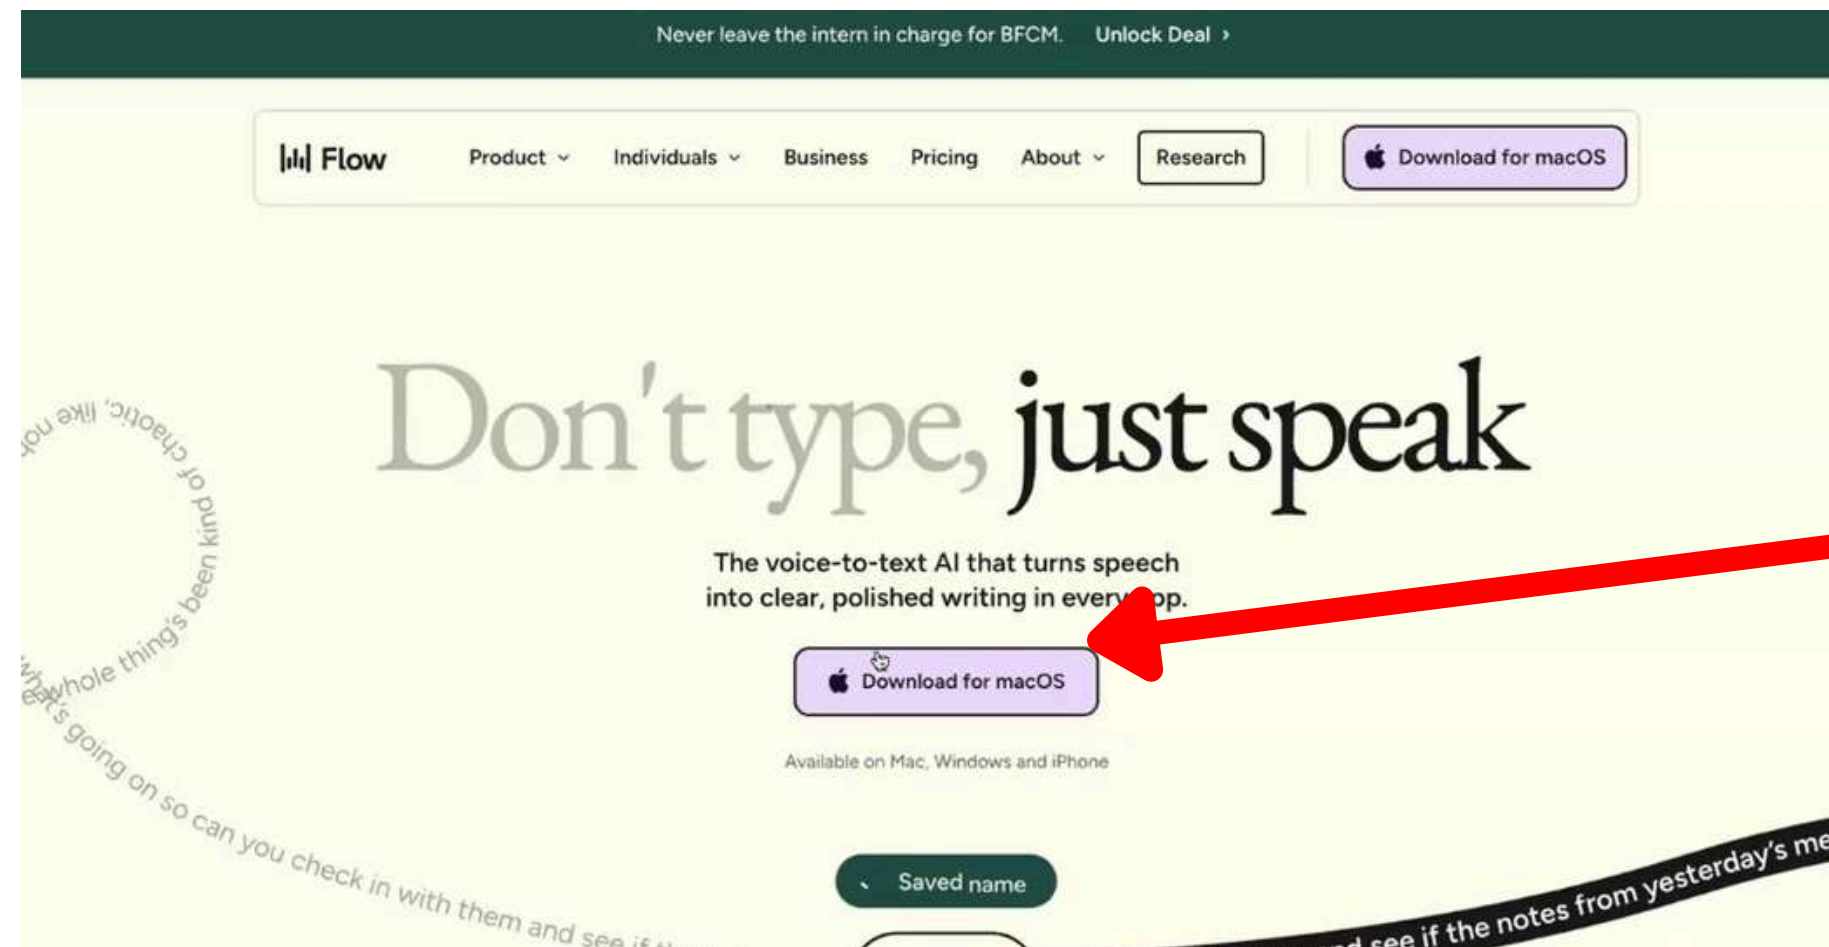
Never leave the intern in charge for BFCM. Unlock Deal ›

Flow Product Individuals Business Pricing About Research Download for macOS

Don't type, just speak

The voice-to-text AI that turns speech into clear, polished writing in every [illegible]op.

Download for macOS

Available on Mac, Windows and iPhone

Saved name

ou like chaotic, kind of been whole thing's what's going on so can you check in with them and see if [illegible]

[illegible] see if the notes from yesterday's me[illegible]